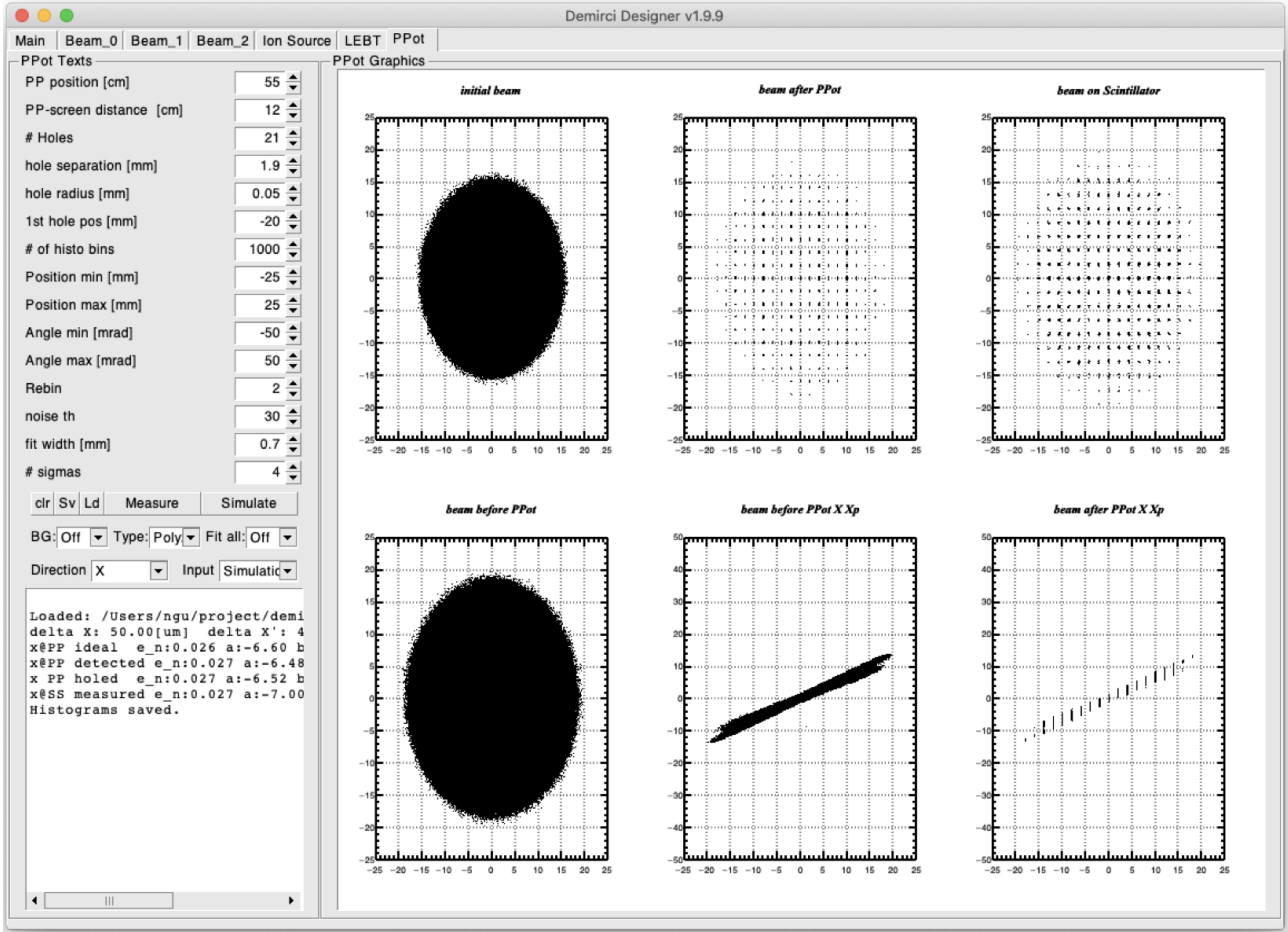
Demirci Designer v1.9.9

Main | Beam_0 | Beam_1 | Beam_2 | Ion Source | LEBT | PPot

PPot Texts

PP position [cm] 55
PP-screen distance [cm] 12
# Holes 21
hole separation [mm] 1.9
hole radius [mm] 0.05
1st hole pos [mm] -20
# of histo bins 1000
Position min [mm] -25
Position max [mm] 25
Angle min [mrad] -50
Angle max [mrad] 50
Rebin 2
noise th 30
fit width [mm] 0.7
# sigmas 4

clr Sv Ld Measure Simulate

BG: Off Type: Poly Fit all: Off

Direction X Input Simulatio

Loaded: /Users/ngu/project/demi
delta X: 50.00[um] delta X': 4
x@PP ideal e_n:0.026 a:-6.60 b
x@PP detected e_n:0.027 a:-6.48
x PP holed e_n:0.027 a:-6.52 b
x@SS measured e_n:0.027 a:-7.00
Histograms saved.

PPot Graphics

initial beam

-25 -20 -15 -10 -5 0 5 10 15 20 25

beam after PPot

-25 -20 -15 -10 -5 0 5 10 15 20 25

beam on Scintillator

-25 -20 -15 -10 -5 0 5 10 15 20 25

beam before PPot

-25 -20 -15 -10 -5 0 5 10 15 20 25

beam before PPot X Xp

-50 -40 -30 -20 -10 0 10 20 30 40 50
-25 -20 -15 -10 -5 0 5 10 15 20 25

beam after PPot X Xp

-50 -40 -30 -20 -10 0 10 20 30 40 50
-25 -20 -15 -10 -5 0 5 10 15 20 25